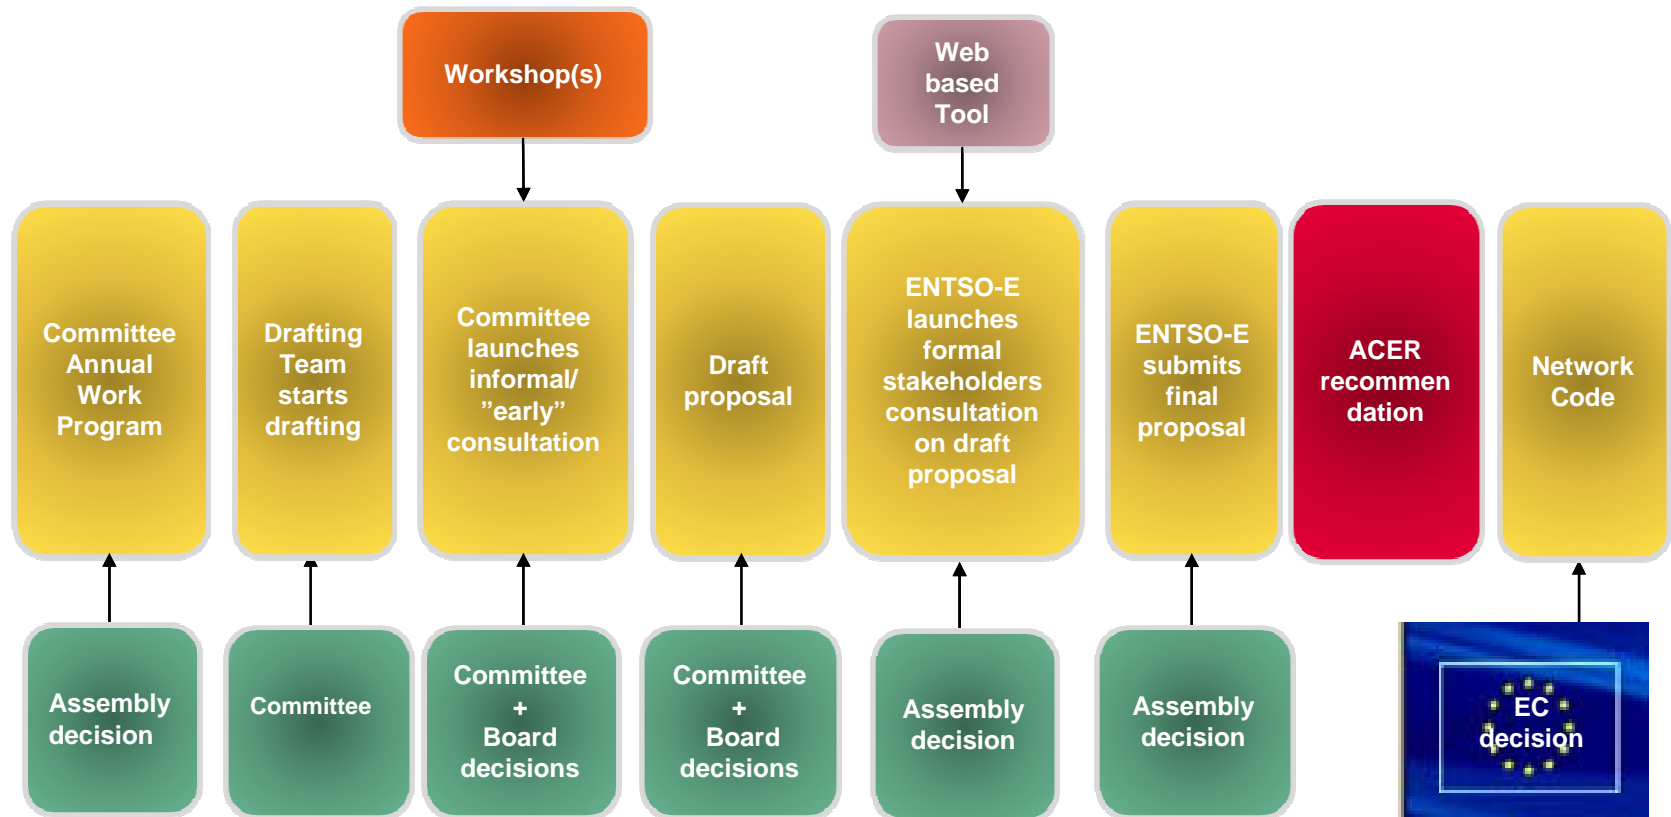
Workshop(s)

Web based Tool

Committee Annual Work Program

Drafting Team starts drafting

Committee launches informal/ ”early” consultation

Draft proposal

ENTSO-E launches formal stakeholders consultation on draft proposal

ENTSO-E submits final proposal

ACER recommen dation

Network Code

Assembly decision

Committee

Committee + Board decisions

Committee + Board decisions

Assembly decision

Assembly decision

EC decision